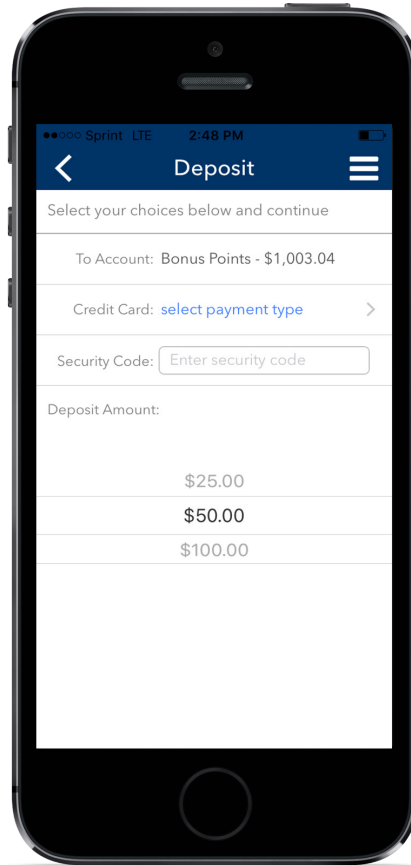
●●○○○ Sprint LTE 2:48 PM

Deposit

Select your choices below and continue

To Account: Bonus Points - $1,003.04

Credit Card: select payment type

Security Code: Enter security code

Deposit Amount:

$25.00

$50.00

$100.00